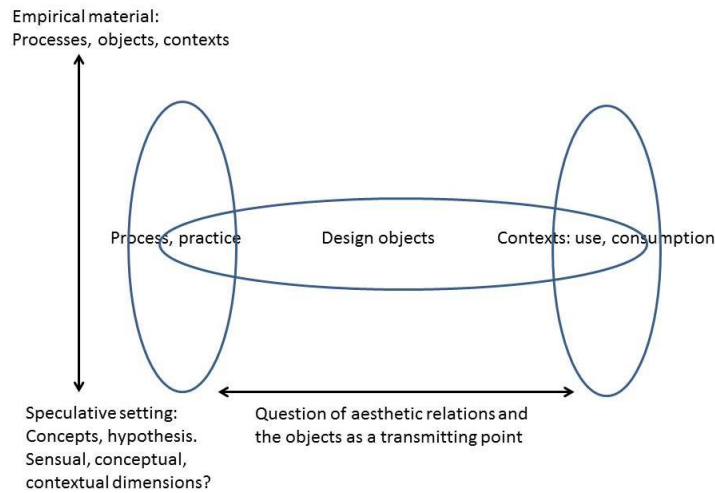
Empirical material:
Processes, objects, contexts

Process, practice

Design objects

Contexts: use, consumption

Speculative setting:
Concepts, hypothesis.
Sensual, conceptual, contextual dimensions?

Question of aesthetic relations and the objects as a transmitting point